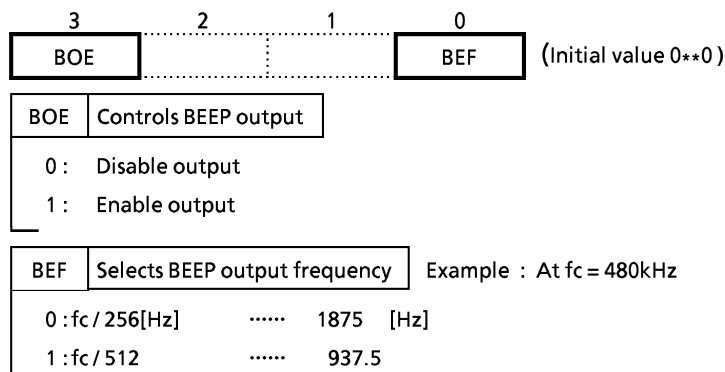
3 2 1 0

| BOE | | | BEF |
|---|---|---|---|

(Initial value 0**0)

BOE | Controls BEEP output

0 : Disable output

1 : Enable output

BEF | Selects BEEP output frequency | Example : At fc = 480kHz

0 : fc / 256[Hz] ...... 1875 [Hz]

1 : fc / 512 ...... 937.5